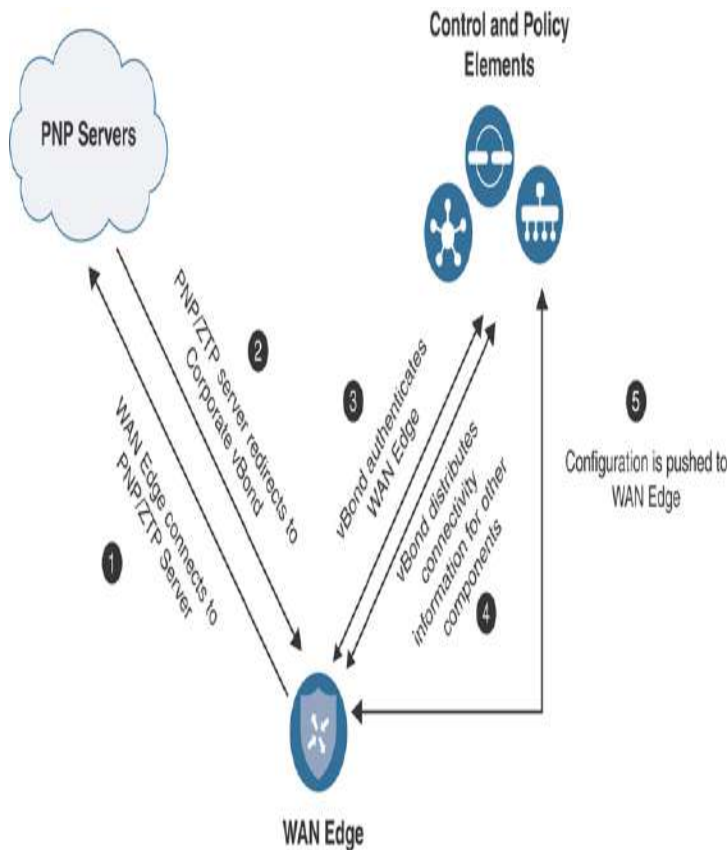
Control and Policy Elements

PNP Servers

2
PNP/ZTP server redirects to Corporate vBond

1
WAN Edge connects to PNP/ZTP Server

3
vBond authenticates WAN Edge

4
vBond distributes connectivity information for other components

5
Configuration is pushed to WAN Edge

WAN Edge